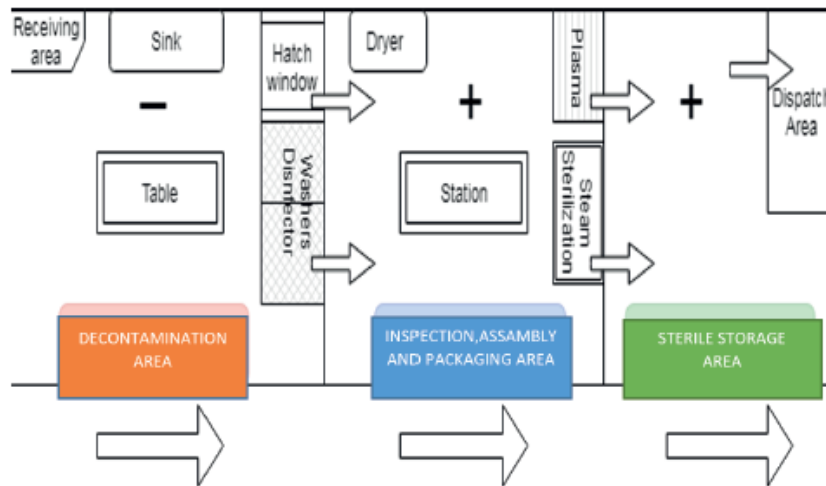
Receiving area

Sink

–

Table

Hatch window

Washers Disinfector

Dryer

+

Station

Plasma

Steam Sterilization

+

Dispatch Area

DECONTAMINATION AREA

INSPECTION,ASSAMBLY AND PACKAGING AREA

STERILE STORAGE AREA